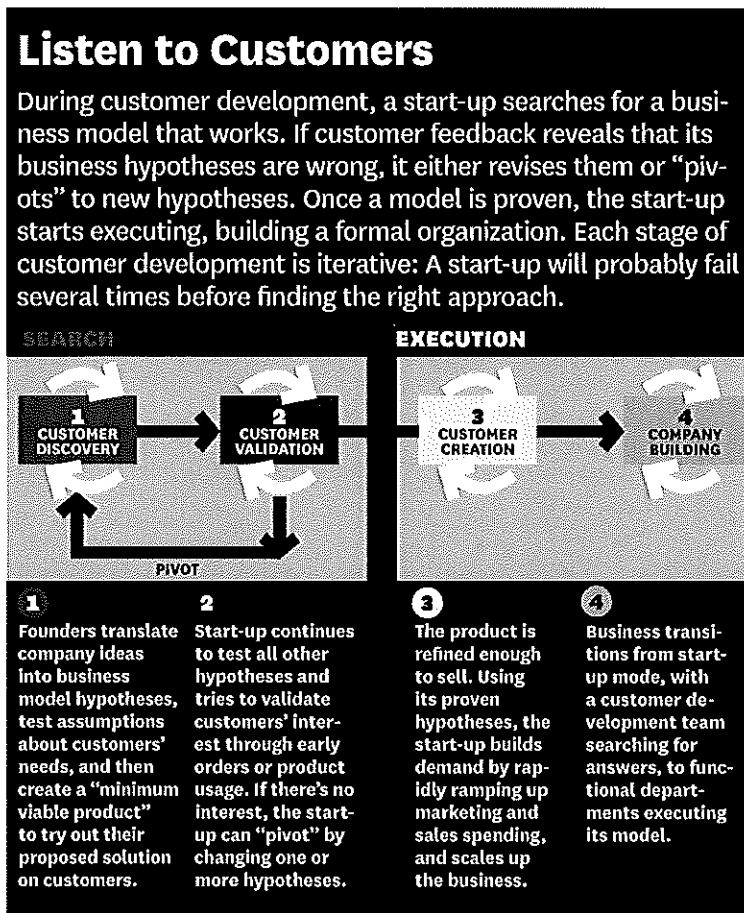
Listen to Customers

During customer development, a start-up searches for a business model that works. If customer feedback reveals that its business hypotheses are wrong, it either revises them or "pivots" to new hypotheses. Once a model is proven, the start-up starts executing, building a formal organization. Each stage of customer development is iterative: A start-up will probably fail several times before finding the right approach.

SEARCH

EXECUTION

1 CUSTOMER DISCOVERY

2 CUSTOMER VALIDATION

3 CUSTOMER CREATION

4 COMPANY BUILDING

PIVOT

1
Founders translate company ideas into business model hypotheses, test assumptions about customers' needs, and then create a "minimum viable product" to try out their proposed solution on customers.

2
Start-up continues to test all other hypotheses and tries to validate customers' interest through early orders or product usage. If there's no interest, the start-up can "pivot" by changing one or more hypotheses.

3
The product is refined enough to sell. Using its proven hypotheses, the start-up builds demand by rapidly ramping up marketing and sales spending, and scales up the business.

4
Business transitions from start-up mode, with a customer development team searching for answers, to functional departments executing its model.